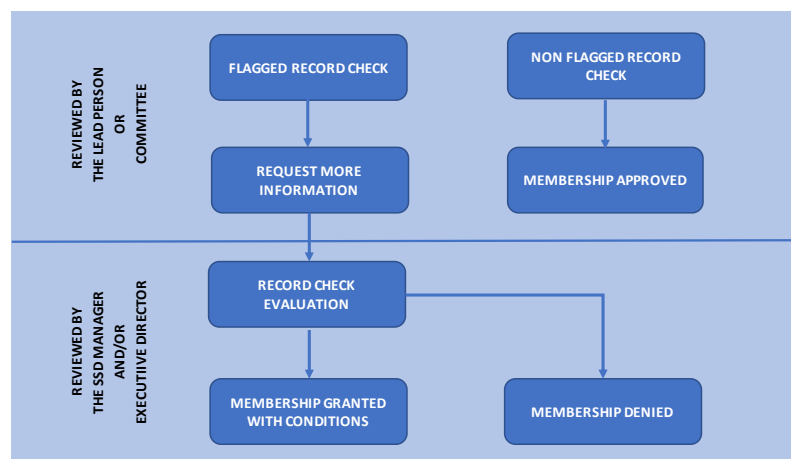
REVIEWED BY THE LEAD PERSON OR COMMITTEE

FLAGGED RECORD CHECK

NON FLAGGED RECORD CHECK

REQUEST MORE INFORMATION

MEMBERSHIP APPROVED

REVIEWED BY THE SSD MANAGER AND/OR EXECUTIIVE DIRECTOR

RECORD CHECK EVALUATION

MEMBERSHIP GRANTED WITH CONDITIONS

MEMBERSHIP DENIED